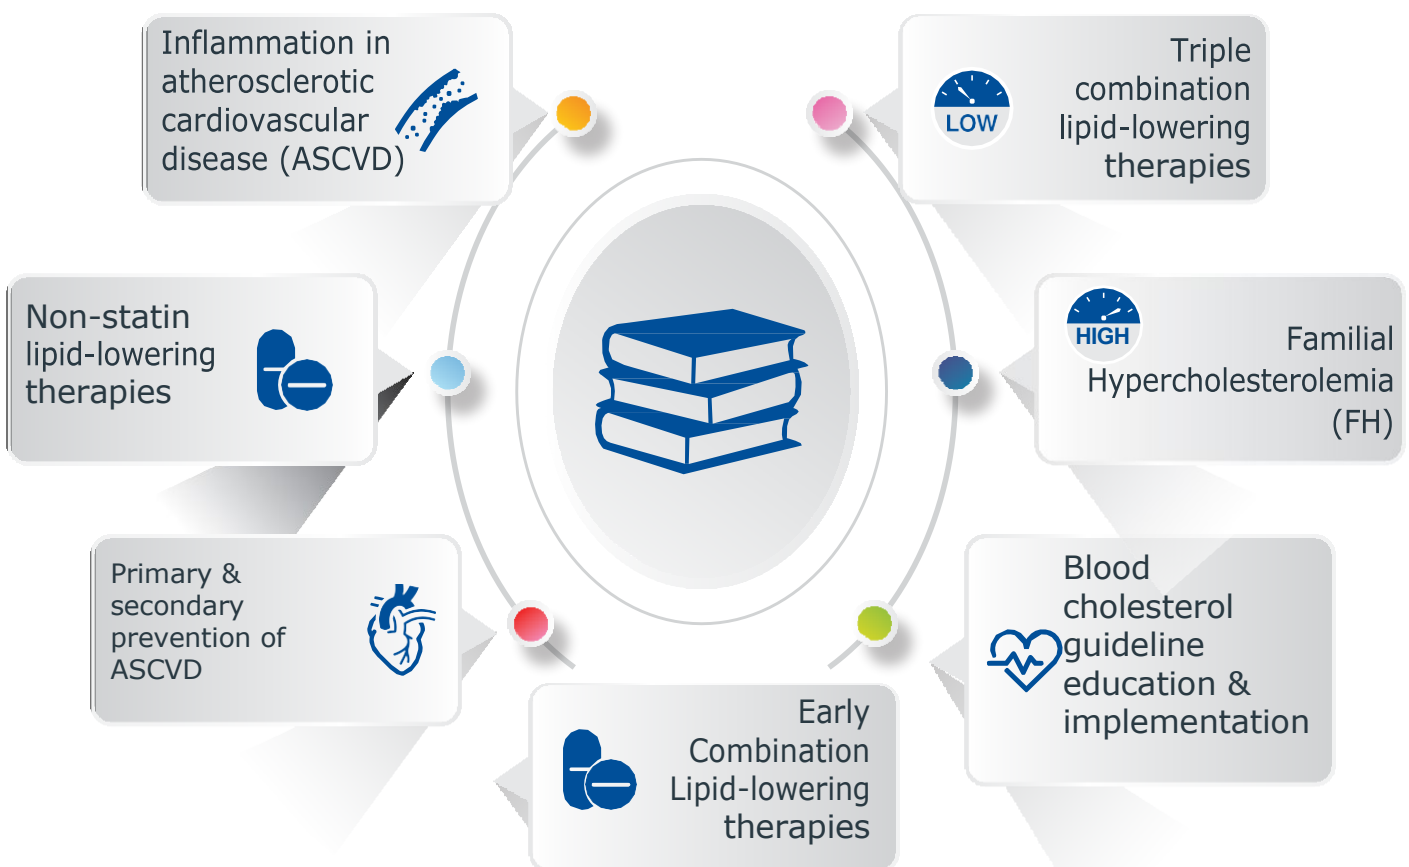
Inflammation in atherosclerotic cardiovascular disease (ASCVD)

LOW

Triple combination lipid-lowering therapies

Non-statin lipid-lowering therapies

HIGH

Familial Hypercholesterolemia (FH)

Primary & secondary prevention of ASCVD

Blood cholesterol guideline education & implementation

Early Combination Lipid-lowering therapies